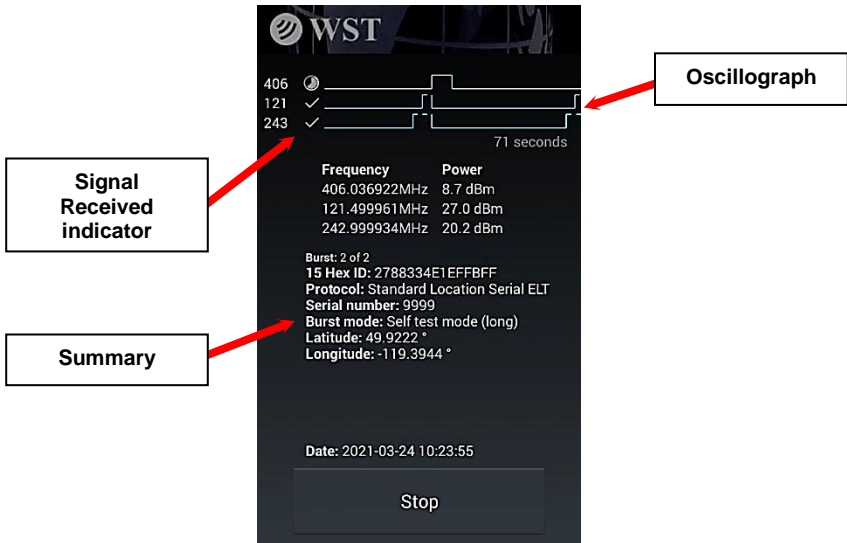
WST

406
121
243

71 seconds

Oscillograph

Signal Received indicator

| Frequency | Power |
|---|---|
| 406.036922MHz | 8.7 dBm |
| 121.499961MHz | 27.0 dBm |
| 242.999934MHz | 20.2 dBm |

Burst: 2 of 2
15 Hex ID: 2788334E1EFFBFF
Protocol: Standard Location Serial ELT
Serial number: 9999
Burst mode: Self test mode (long)
Latitude: 49.9222 °
Longitude: -119.3944 °

Summary

Date: 2021-03-24 10:23:55

Stop